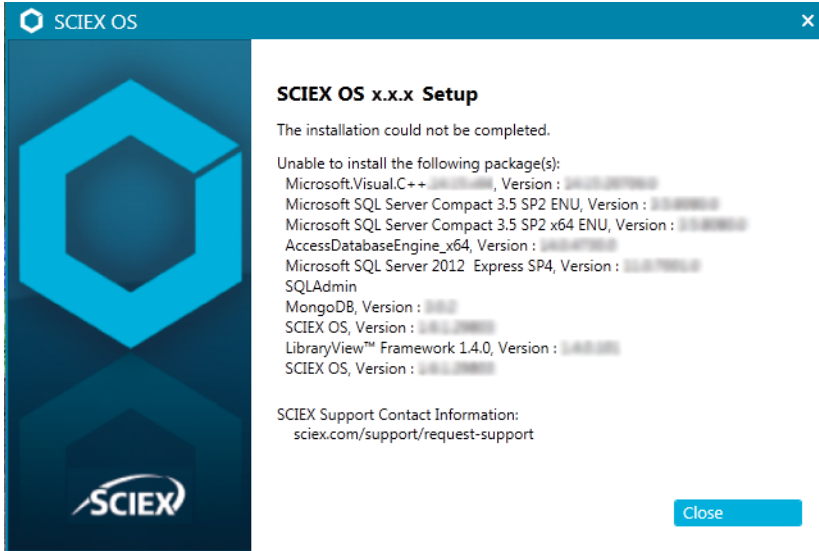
SCIEX OS

SCIEX OS x.x.x Setup

The installation could not be completed.

Unable to install the following package(s):
Microsoft.Visual.C++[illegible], Version : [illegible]
Microsoft SQL Server Compact 3.5 SP2 ENU, Version : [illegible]
Microsoft SQL Server Compact 3.5 SP2 x64 ENU, Version : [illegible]
AccessDatabaseEngine_x64, Version : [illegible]
Microsoft SQL Server 2012 Express SP4, Version : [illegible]
SQLAdmin
MongoDB, Version : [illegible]
SCIEX OS, Version : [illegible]
LibraryView™ Framework 1.4.0, Version : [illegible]
SCIEX OS, Version : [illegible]

SCIEX Support Contact Information:
sciex.com/support/request-support

SCIEX

Close